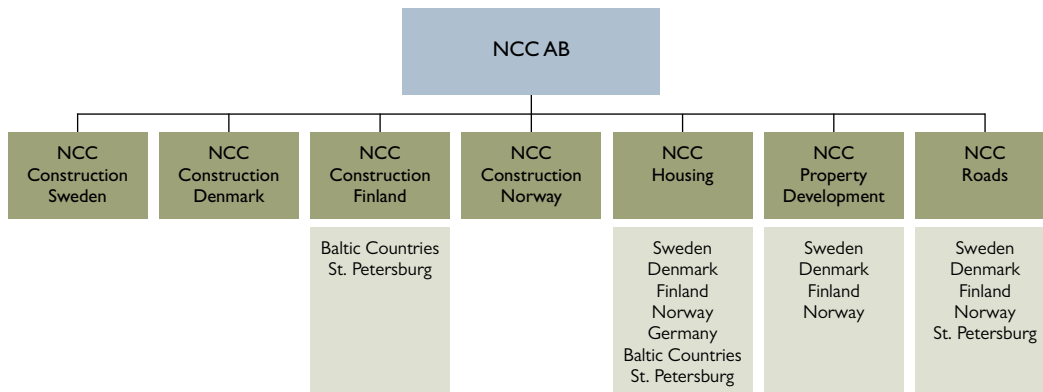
NCC AB

NCC Construction Sweden

NCC Construction Denmark

NCC Construction Finland

Baltic Countries
St. Petersburg

NCC Construction Norway

NCC Housing

Sweden
Denmark
Finland
Norway
Germany
Baltic Countries
St. Petersburg

NCC Property Development

Sweden
Denmark
Finland
Norway

NCC Roads

Sweden
Denmark
Finland
Norway
St. Petersburg